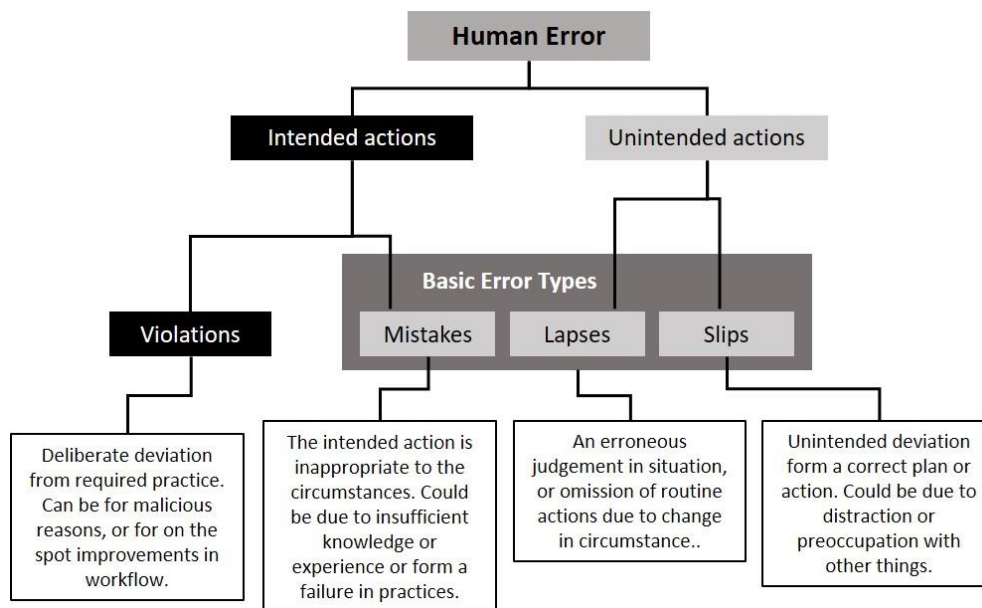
Human Error

Intended actions

Unintended actions

Basic Error Types

Violations

Mistakes

Lapses

Slips

Deliberate deviation from required practice. Can be for malicious reasons, or for on the spot improvements in workflow.

The intended action is inappropriate to the circumstances. Could be due to insufficient knowledge or experience or form a failure in practices.

An erroneous judgement in situation, or omission of routine actions due to change in circumstance..

Unintended deviation form a correct plan or action. Could be due to distraction or preoccupation with other things.